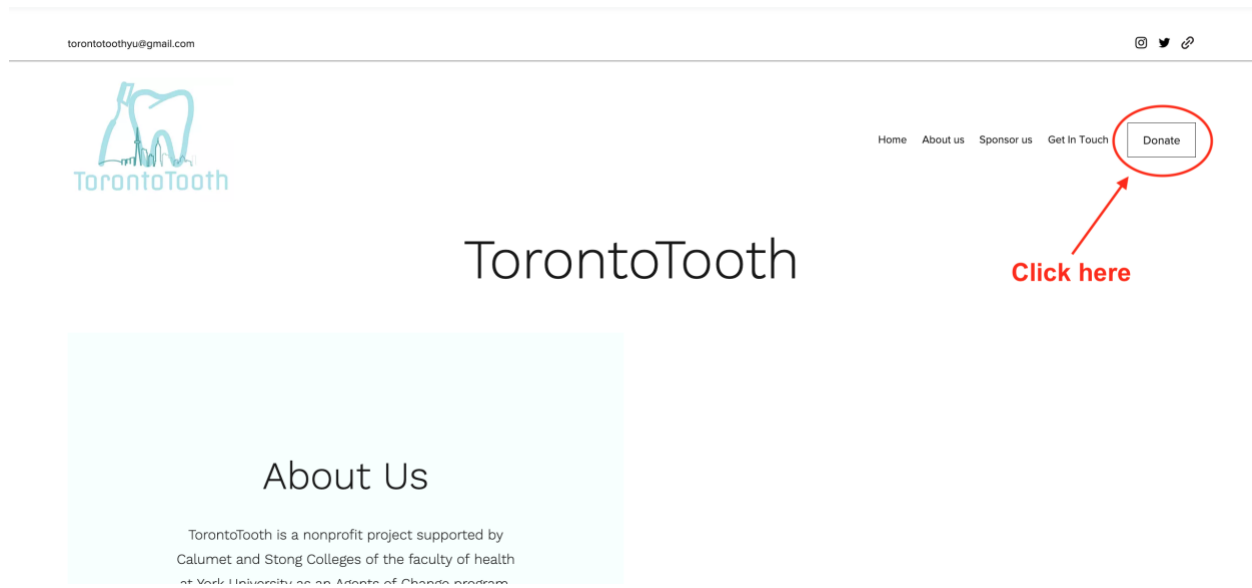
torontotoothyu@gmail.com

TorontoTooth

Home About us Sponsor us Get In Touch Donate

Click here

TorontoTooth

About Us

TorontoTooth is a nonprofit project supported by Calumet and Stong Colleges of the faculty of health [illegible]